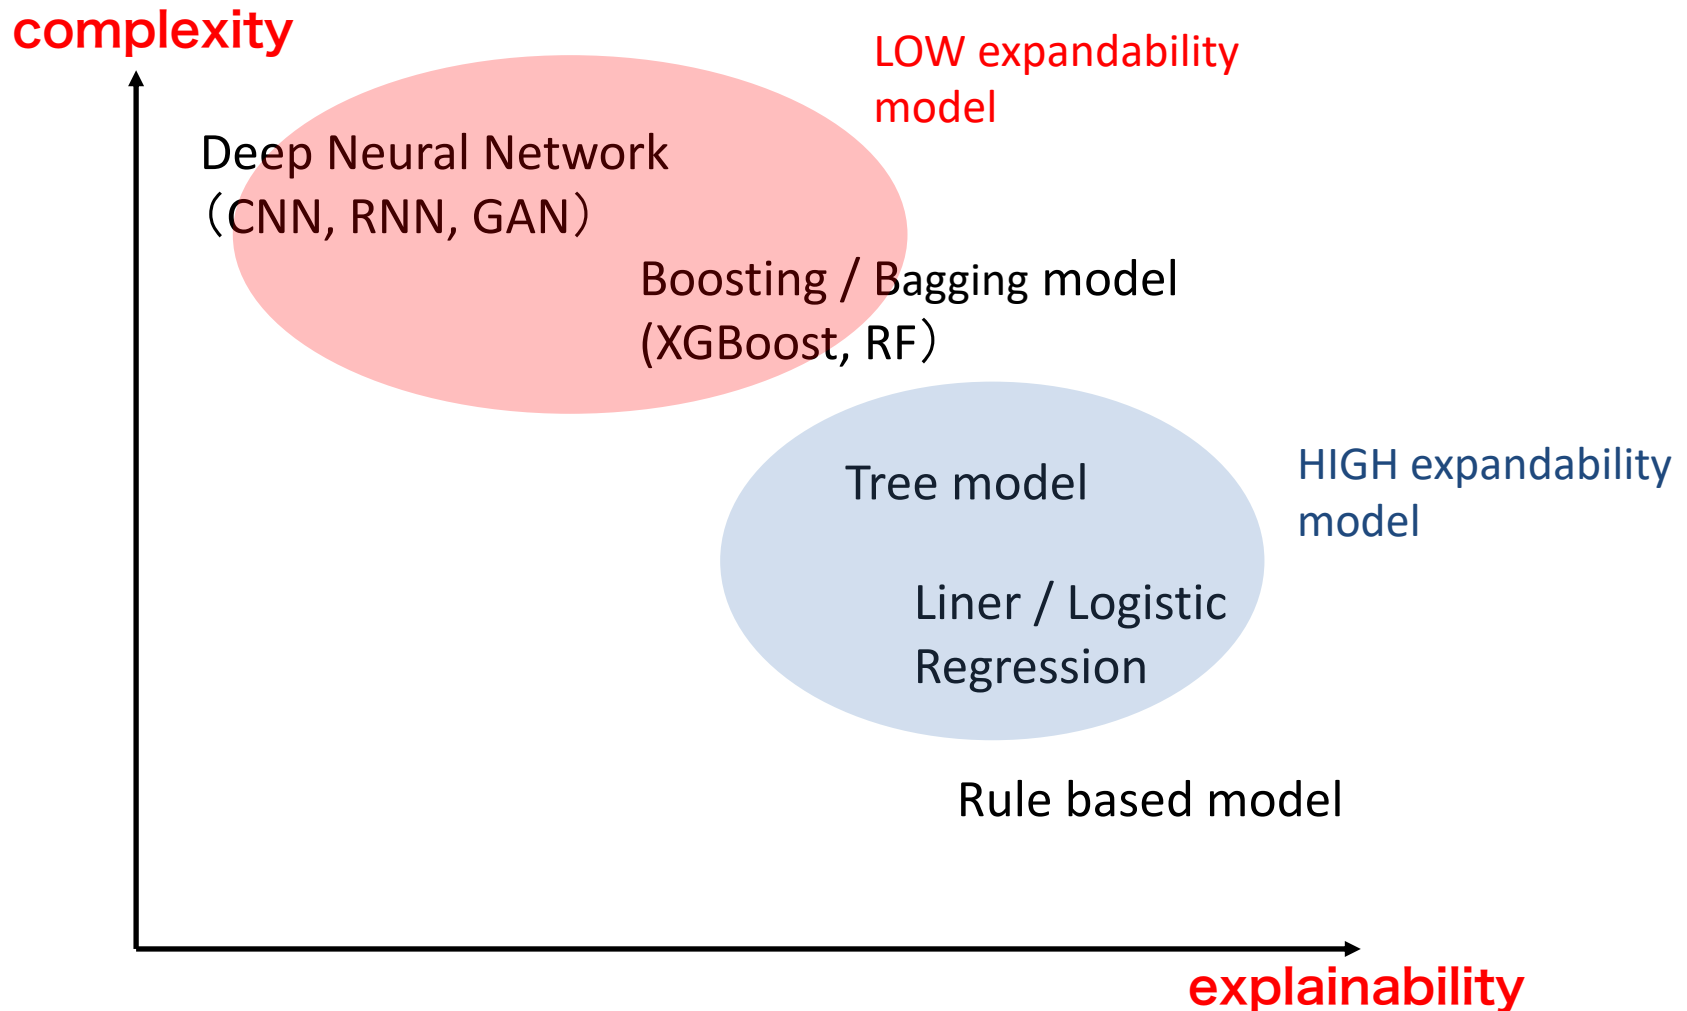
complexity

LOW expandability model

Deep Neural Network
（CNN, RNN, GAN）

Boosting / Bagging model
(XGBoost, RF）

Tree model

HIGH expandability model

Liner / Logistic Regression

Rule based model

explainability